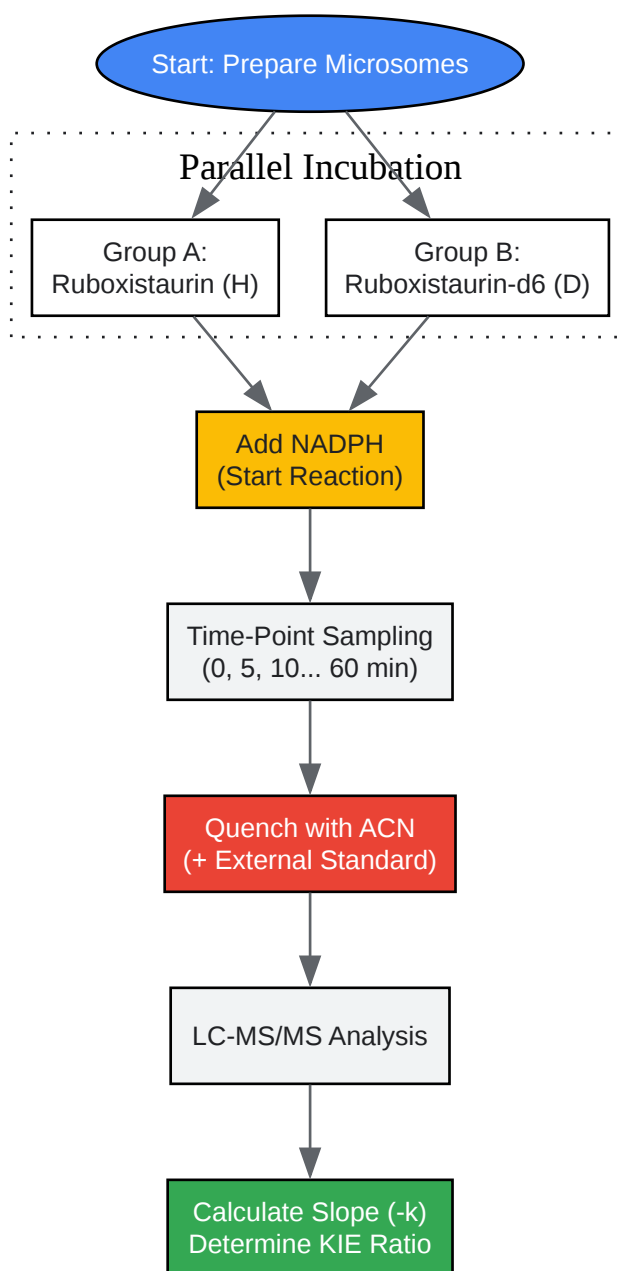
Start: Prepare Microsomes

Parallel Incubation

Group A:
Ruboxistaurin (H)

Group B:
Ruboxistaurin-d6 (D)

Add NADPH
(Start Reaction)

Time-Point Sampling
(0, 5, 10... 60 min)

Quench with ACN
(+ External Standard)

LC-MS/MS Analysis

Calculate Slope (-k)
Determine KIE Ratio